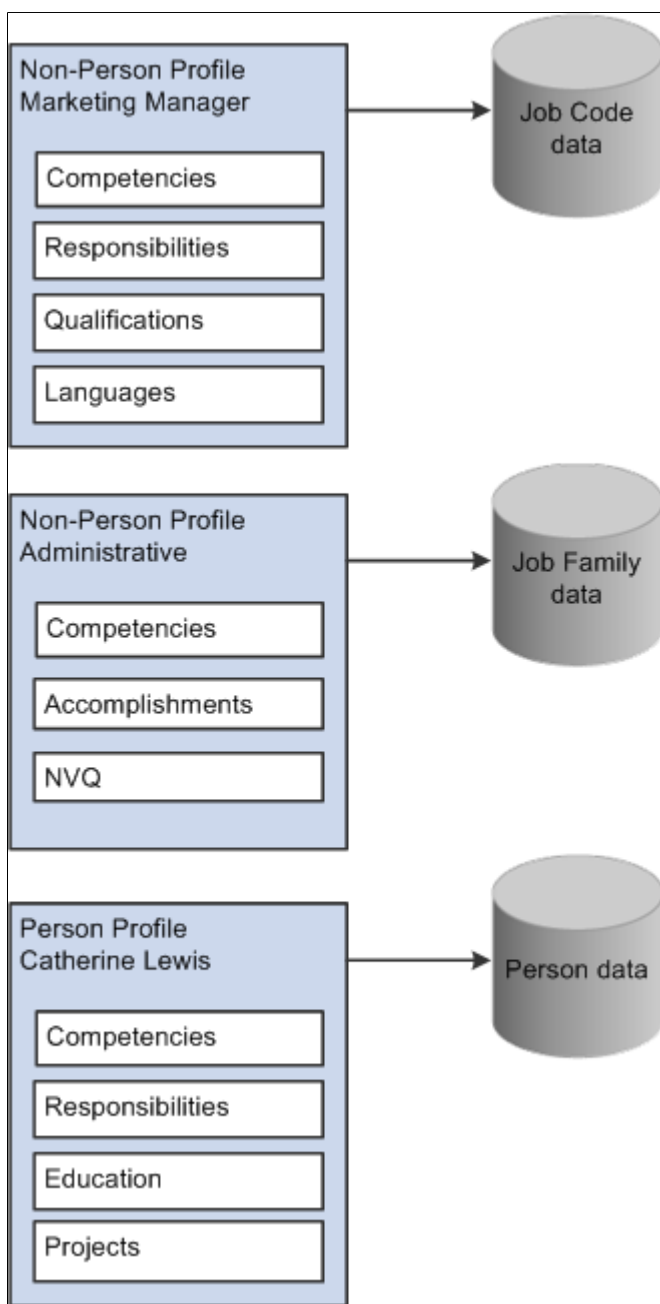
Non-Person Profile
Marketing Manager

Competencies

Responsibilities

Qualifications

Languages

Job Code data

Non-Person Profile
Administrative

Competencies

Accomplishments

NVQ

Job Family data

Person Profile
Catherine Lewis

Competencies

Responsibilities

Education

Projects

Person data